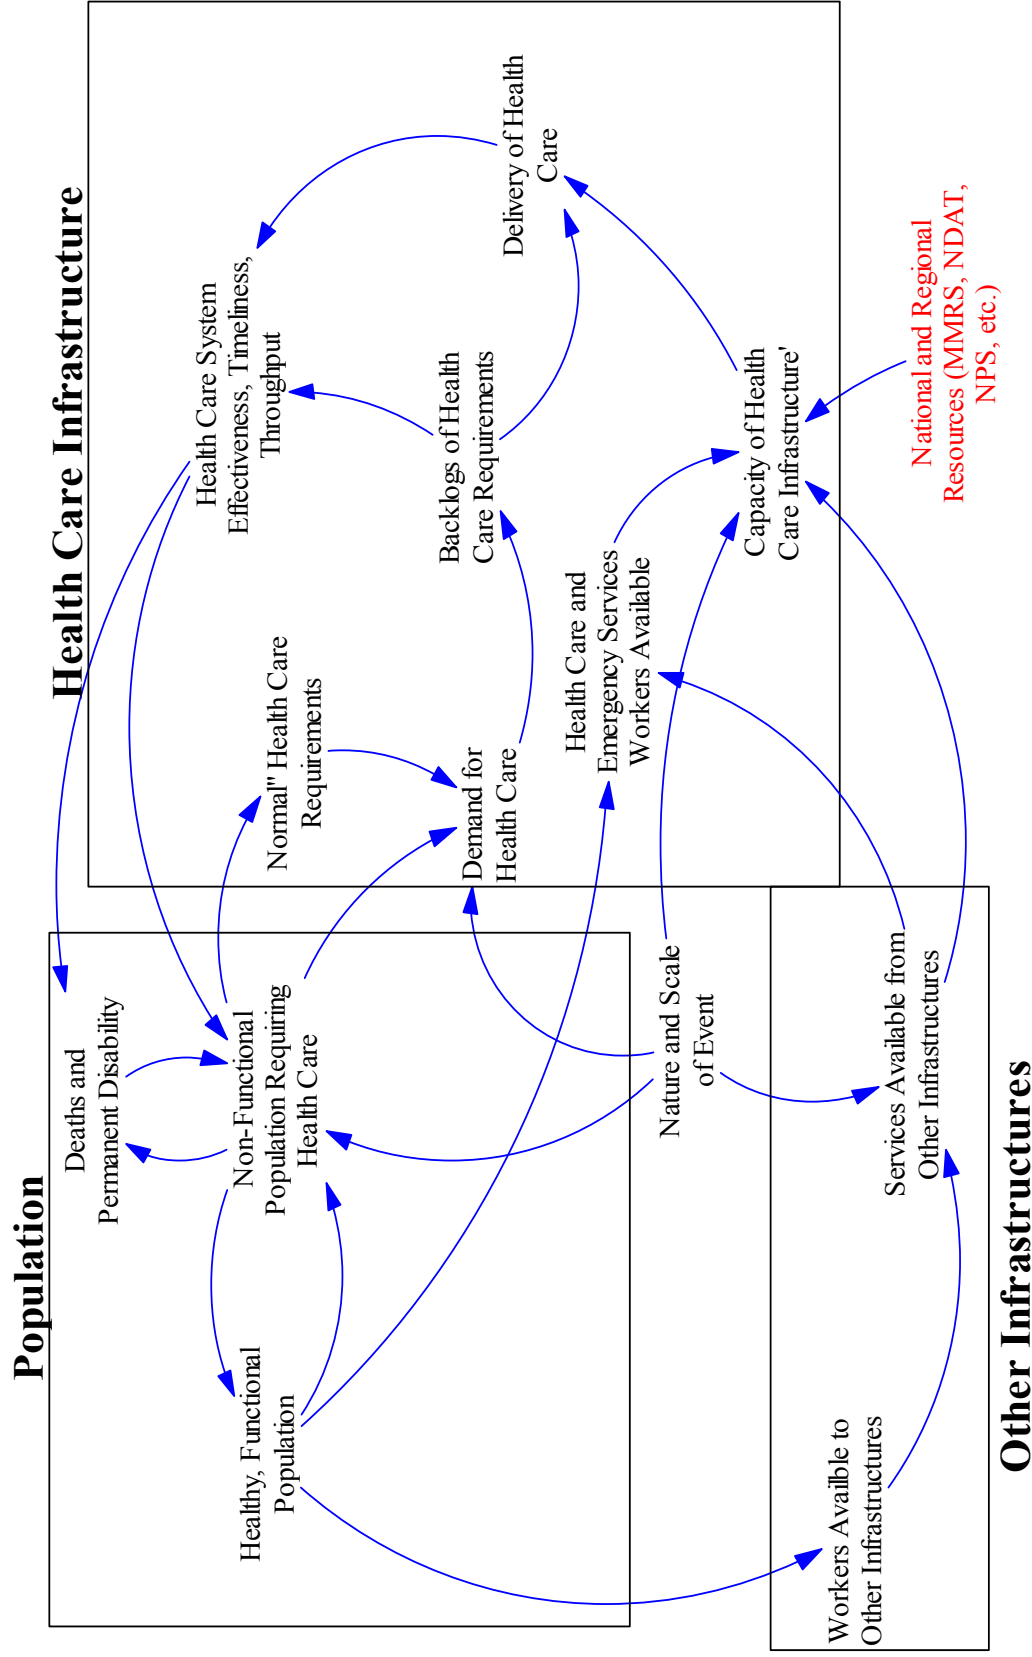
Health Care Infrastructure

Delivery of Health Care

Health Care System Effectiveness, Timeliness, Throughput

Backlogs of Health Care Requirements

National and Regional Resources (MMRS, NDAT, NPS, etc.)

Capacity of Health Care Infrastructure'

Health Care and Emergency Services Workers Available

Normal" Health Care Requirements

Demand for Health Care

Population

Deaths and Permanent Disability

Non-Functional Population Requiring Health Care

Healthy, Functional Population

Nature and Scale of Event

Services Available from Other Infrastructures

Workers Availble to Other Infrastructures

Other Infrastructures